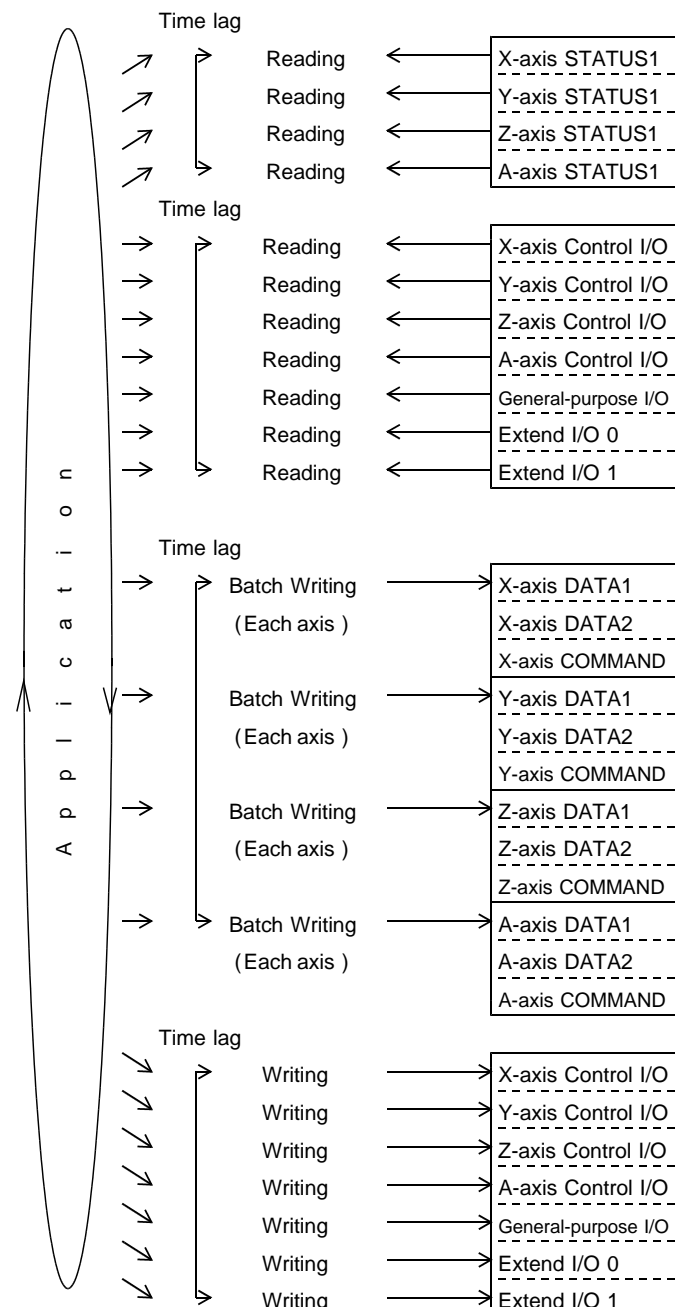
Application

Time lag

Reading — X-axis STATUS1
Reading — Y-axis STATUS1
Reading — Z-axis STATUS1
Reading — A-axis STATUS1

Time lag

Reading — X-axis Control I/O
Reading — Y-axis Control I/O
Reading — Z-axis Control I/O
Reading — A-axis Control I/O
Reading — General-purpose I/O
Reading — Extend I/O 0
Reading — Extend I/O 1

Time lag

Batch Writing (Each axis) — X-axis DATA1, X-axis DATA2, X-axis COMMAND
Batch Writing (Each axis) — Y-axis DATA1, Y-axis DATA2, Y-axis COMMAND
Batch Writing (Each axis) — Z-axis DATA1, Z-axis DATA2, Z-axis COMMAND
Batch Writing (Each axis) — A-axis DATA1, A-axis DATA2, A-axis COMMAND

Time lag

Writing — X-axis Control I/O
Writing — Y-axis Control I/O
Writing — Z-axis Control I/O
Writing — A-axis Control I/O
Writing — General-purpose I/O
Writing — Extend I/O 0
Writing — Extend I/O 1